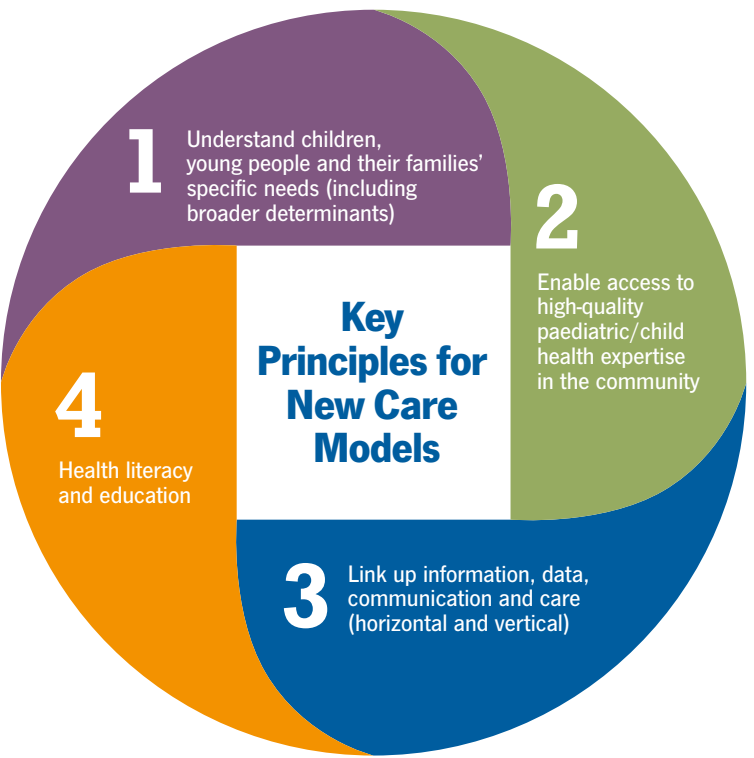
Key Principles for New Care Models

1
Understand children, young people and their families' specific needs (including broader determinants)

2
Enable access to high-quality paediatric/child health expertise in the community

3
Link up information, data, communication and care (horizontal and vertical)

4
Health literacy and education